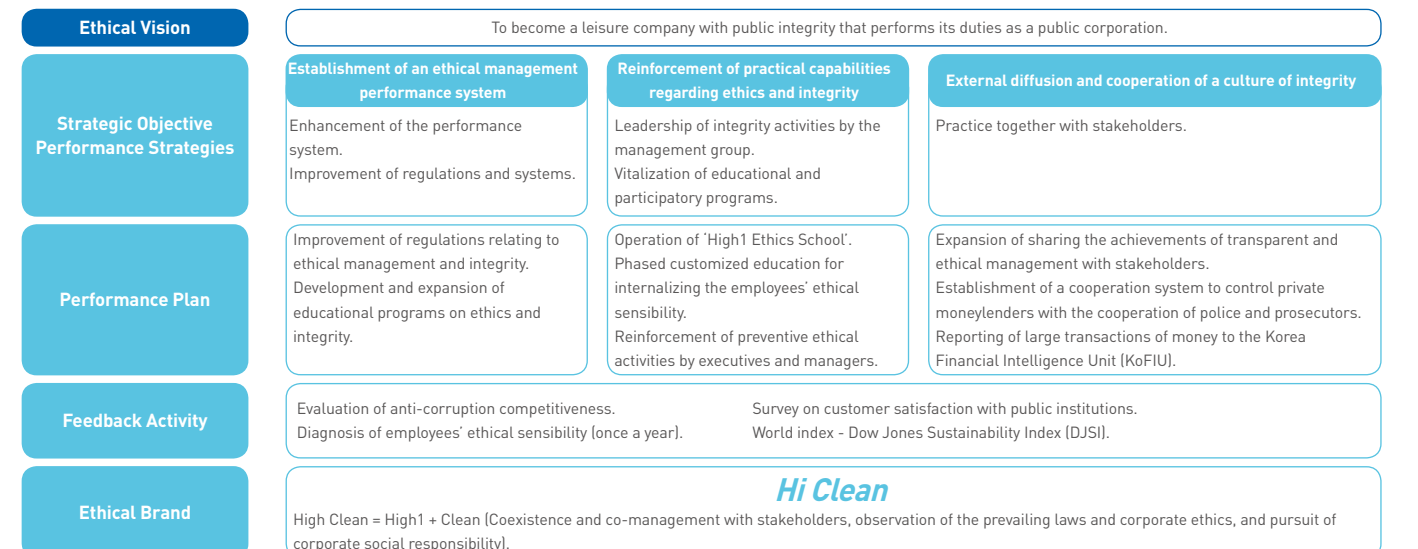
Ethical Vision

To become a leisure company with public integrity that performs its duties as a public corporation.

Strategic Objective Performance Strategies

Establishment of an ethical management performance system

Enhancement of the performance system.
Improvement of regulations and systems.

Reinforcement of practical capabilities regarding ethics and integrity

Leadership of integrity activities by the management group.
Vitalization of educational and participatory programs.

External diffusion and cooperation of a culture of integrity

Practice together with stakeholders.

Performance Plan

Improvement of regulations relating to ethical management and integrity.
Development and expansion of educational programs on ethics and integrity.

Operation of 'High1 Ethics School'.
Phased customized education for internalizing the employees' ethical sensibility.
Reinforcement of preventive ethical activities by executives and managers.

Expansion of sharing the achievements of transparent and ethical management with stakeholders.
Establishment of a cooperation system to control private moneylenders with the cooperation of police and prosecutors.
Reporting of large transactions of money to the Korea Financial Intelligence Unit (KoFIU).

Feedback Activity

Evaluation of anti-corruption competitiveness.
Diagnosis of employees' ethical sensibility (once a year).

Survey on customer satisfaction with public institutions.
World index - Dow Jones Sustainability Index (DJSI).

Ethical Brand

Hi Clean

High Clean = High1 + Clean (Coexistence and co-management with stakeholders, observation of the prevailing laws and corporate ethics, and pursuit of corporate social responsibility).